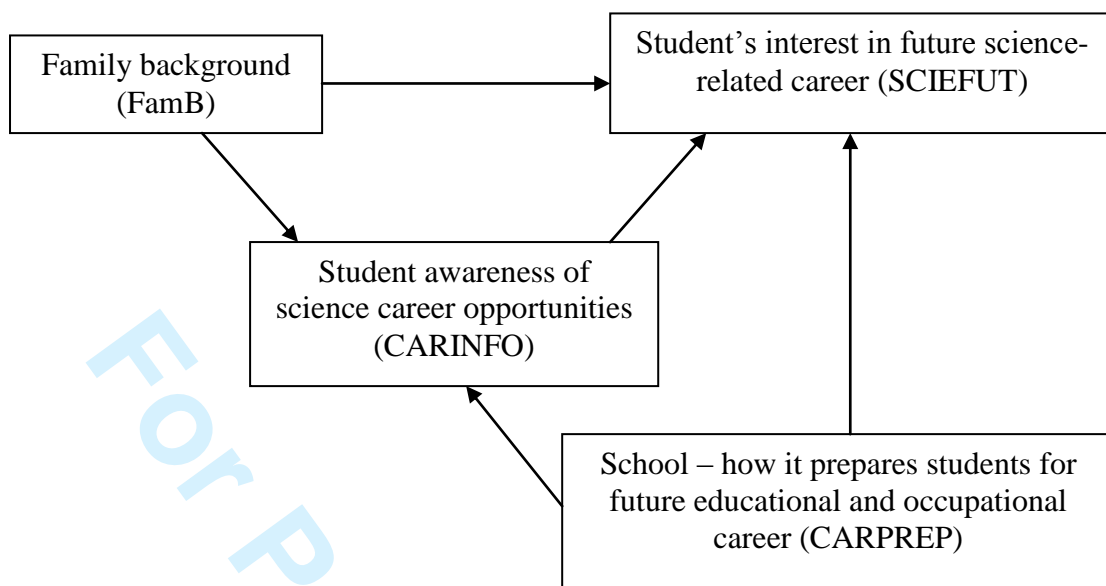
Family background (FamB)

Student's interest in future science-related career (SCIEFUT)

Student awareness of science career opportunities (CARINFO)

School – how it prepares students for future educational and occupational career (CARPREP)

For P